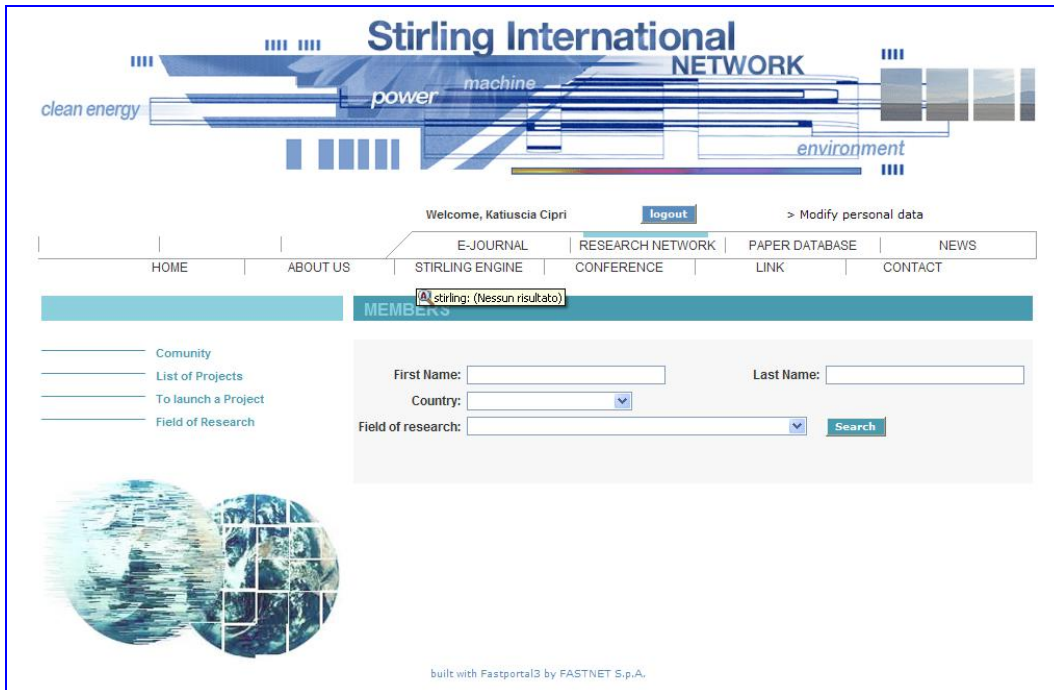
Stirling International NETWORK

clean energy

power

machine

environment

Welcome, Katiuscia Cipri

logout

> Modify personal data

E-JOURNAL | RESEARCH NETWORK | PAPER DATABASE | NEWS

HOME | ABOUT US | STIRLING ENGINE | CONFERENCE | LINK | CONTACT

stirling: (Nessun risultato)

MEMBERS

Comunity

List of Projects

To launch a Project

Field of Research

First Name:

Last Name:

Country:

Field of research:

Search

built with Fastportal3 by FASTNET S.p.A.